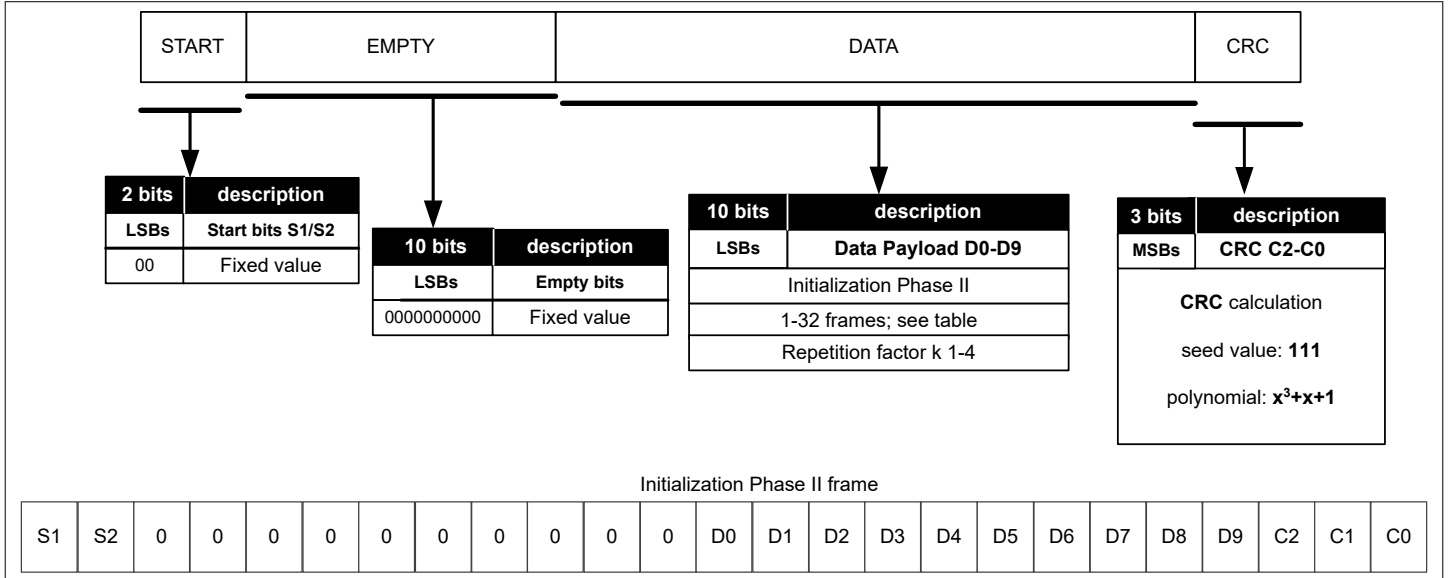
| START | EMPTY | DATA | CRC |
|---|---|---|---|

| 2 bits | description |
|---|---|
| LSBs | Start bits S1/S2 |
| 00 | Fixed value |

| 10 bits | description |
|---|---|
| LSBs | Empty bits |
| 0000000000 | Fixed value |

| 10 bits | description |
|---|---|
| LSBs | Data Payload D0-D9 |
| Initialization Phase II | |
| 1-32 frames; see table | |
| Repetition factor k 1-4 | |

| 3 bits | description |
|---|---|
| MSBs | CRC C2-C0 |

CRC calculation

seed value: 111

polynomial: $x^3+x+1$

Initialization Phase II frame

| S1 | S2 | 0 | 0 | 0 | 0 | 0 | 0 | 0 | 0 | 0 | 0 | D0 | D1 | D2 | D3 | D4 | D5 | D6 | D7 | D8 | D9 | C2 | C1 | C0 |
|---|---|---|---|---|---|---|---|---|---|---|---|---|---|---|---|---|---|---|---|---|---|---|---|---|